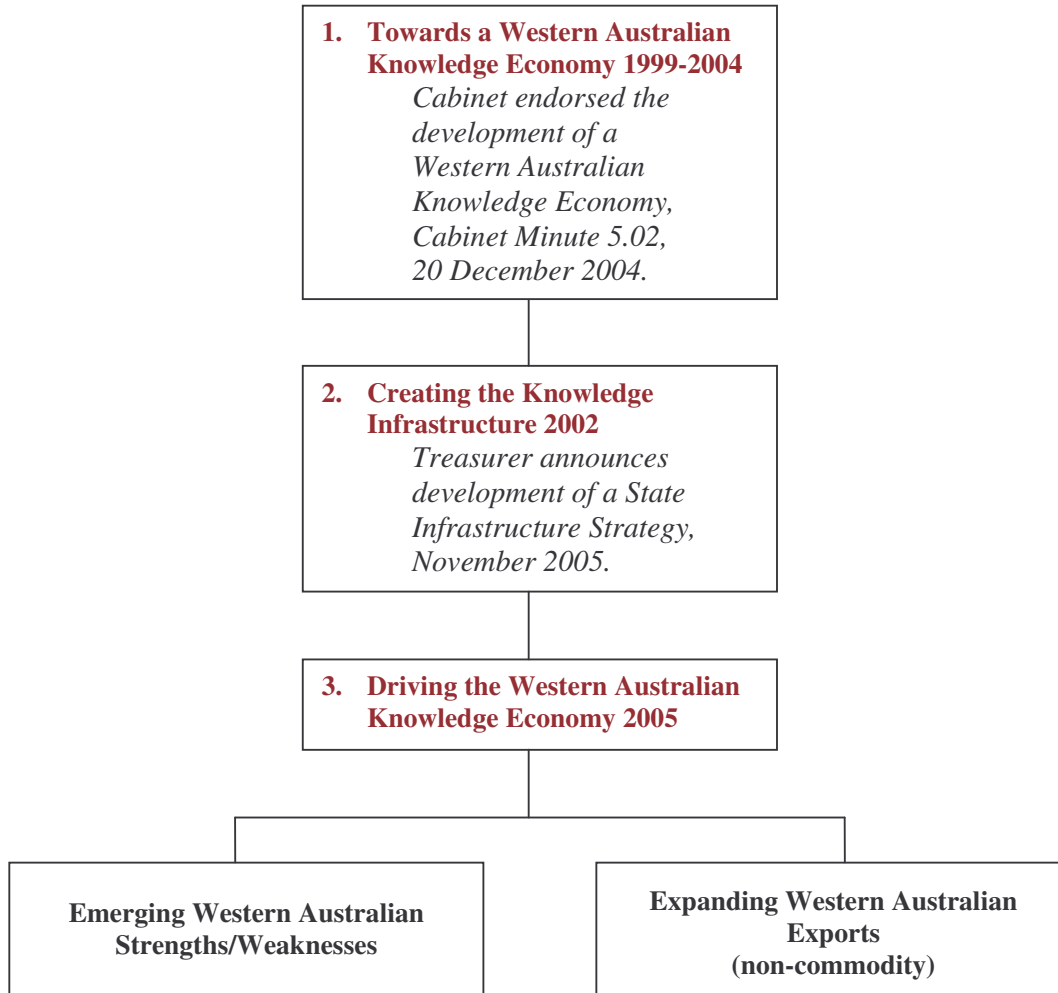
1. Towards a Western Australian Knowledge Economy 1999-2004

*Cabinet endorsed the development of a Western Australian Knowledge Economy, Cabinet Minute 5.02, 20 December 2004.*

2. Creating the Knowledge Infrastructure 2002

*Treasurer announces development of a State Infrastructure Strategy, November 2005.*

3. Driving the Western Australian Knowledge Economy 2005

Emerging Western Australian Strengths/Weaknesses

Expanding Western Australian Exports (non-commodity)